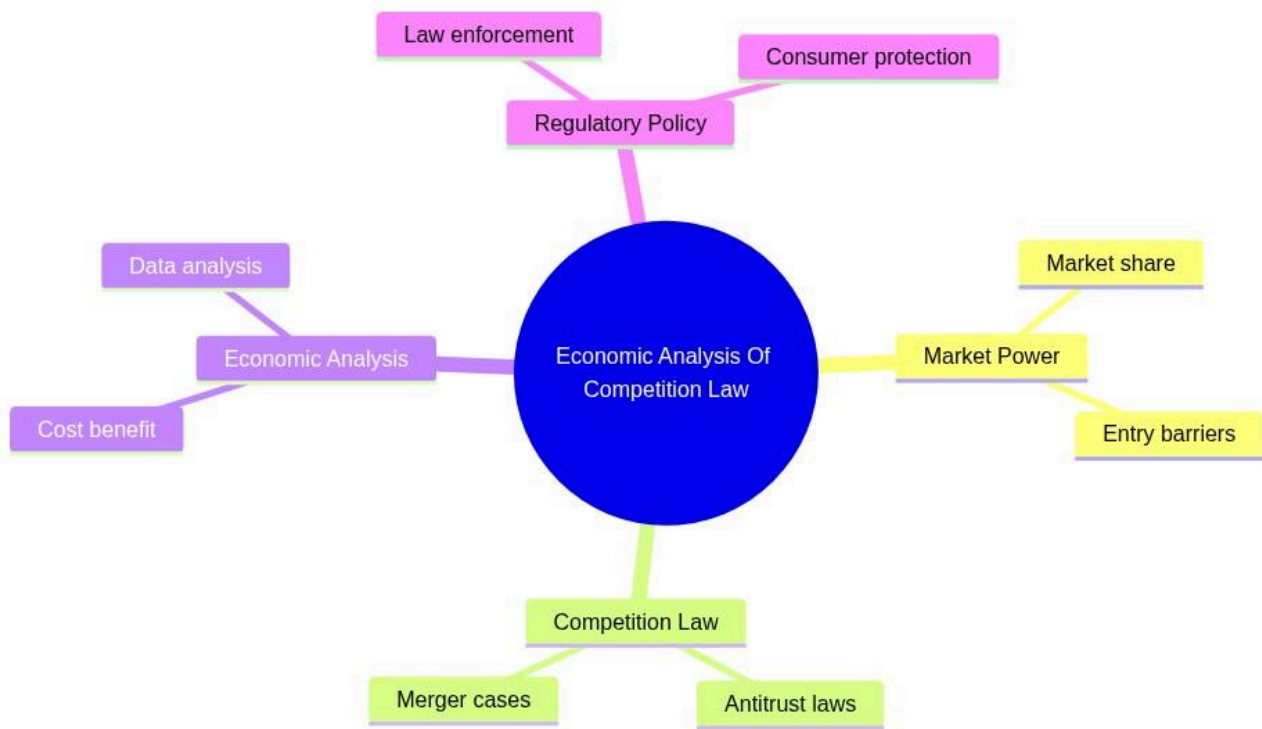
Law enforcement

Consumer protection

Regulatory Policy

Data analysis

Economic Analysis

Cost benefit

Economic Analysis Of Competition Law

Market share

Market Power

Entry barriers

Competition Law

Merger cases

Antitrust laws